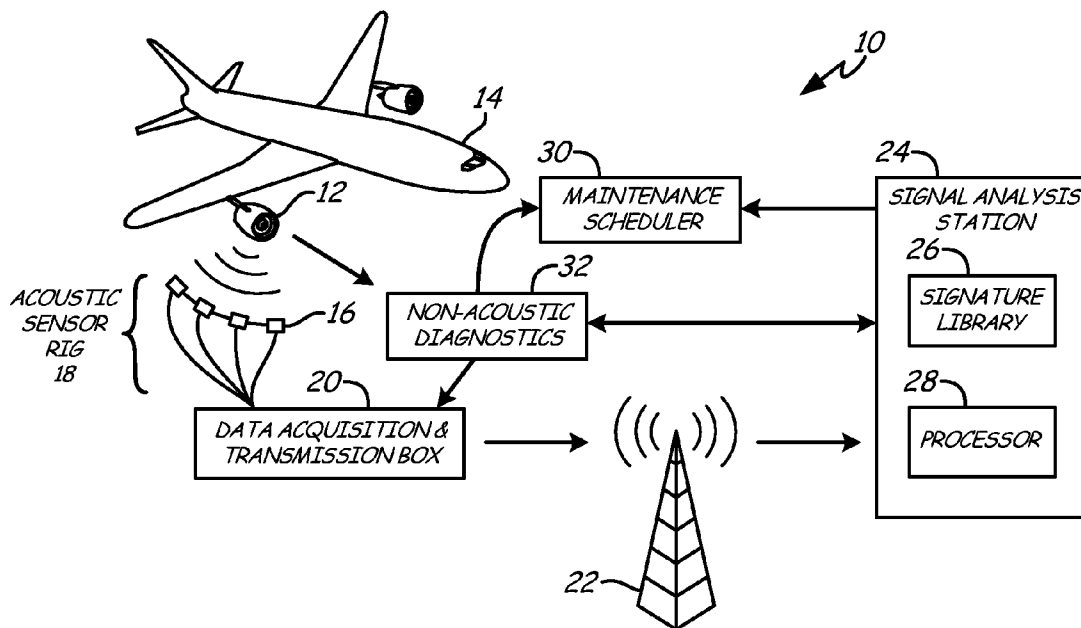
10

14

12

30

MAINTENANCE SCHEDULER

24

SIGNAL ANALYSIS STATION

26

SIGNATURE LIBRARY

32

NON-ACOUSTIC DIAGNOSTICS

ACOUSTIC SENSOR RIG 18

16

20

DATA ACQUISITION & TRANSMISSION BOX

28

PROCESSOR

22